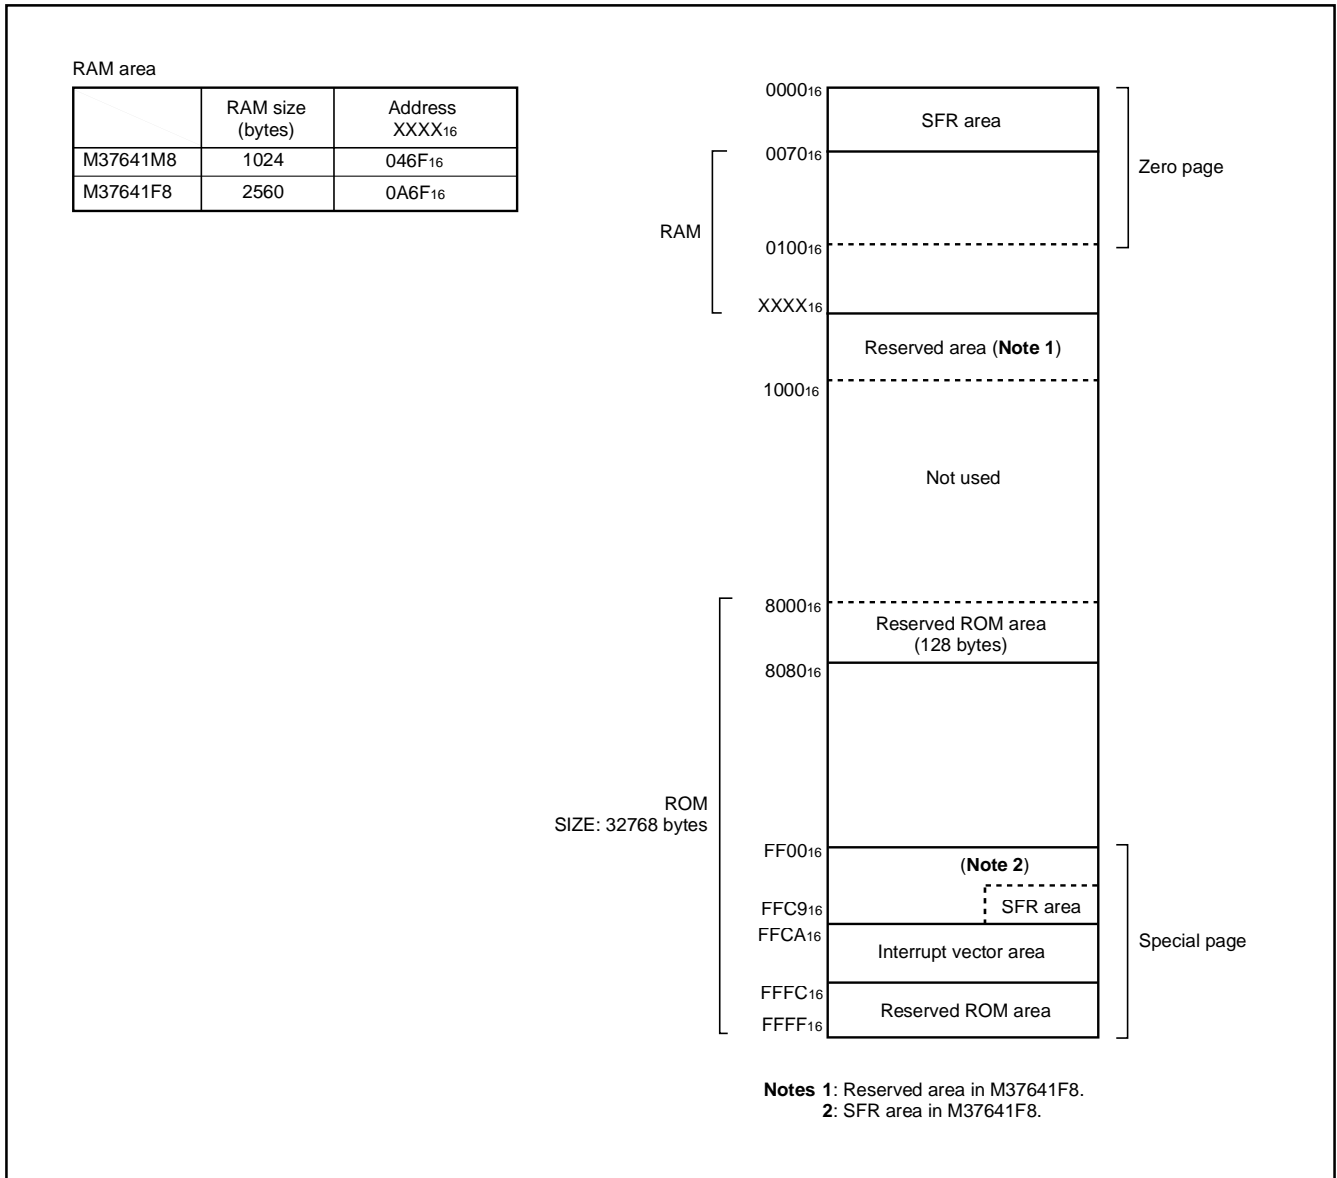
RAM area

| | RAM size (bytes) | Address $XXXX_{16}$ |
|---|---|---|
| M37641M8 | 1024 | $046F_{16}$ |
| M37641F8 | 2560 | $0A6F_{16}$ |

$0000_{16}$
SFR area
Zero page
$0070_{16}$
RAM
$0100_{16}$
$XXXX_{16}$
Reserved area (Note 1)
$1000_{16}$
Not used
$8000_{16}$
Reserved ROM area (128 bytes)
$8080_{16}$
ROM
SIZE: 32768 bytes
$FF00_{16}$
(Note 2)
SFR area
$FFC9_{16}$
$FFCA_{16}$
Interrupt vector area
Special page
$FFFC_{16}$
Reserved ROM area
$FFFF_{16}$

Notes 1: Reserved area in M37641F8.
2: SFR area in M37641F8.